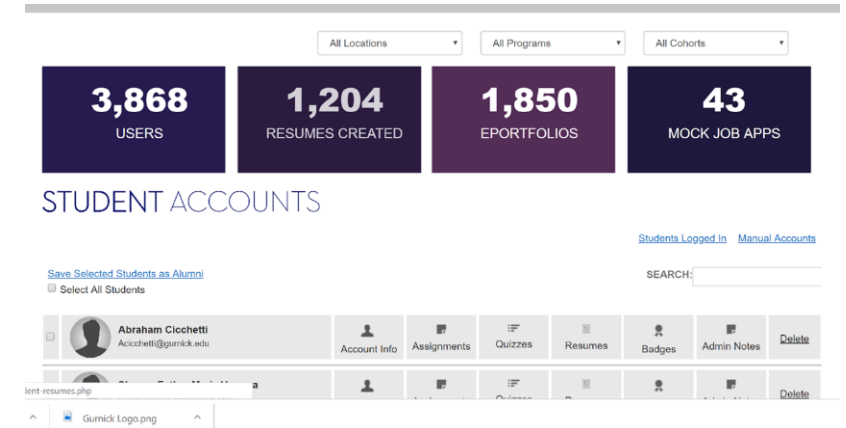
All Locations ▾
All Programs ▾
All Cohorts ▾

3,868
USERS

1,204
RESUMES CREATED

1,850
EPORTFOLIOS

43
MOCK JOB APPS

STUDENT ACCOUNTS

Students Logged In Manual Accounts

Save Selected Students as Alumni
Select All Students

SEARCH:

Abraham Cicchetti
Acicchetti@gurnick.edu
Account Info Assignments Quizzes Resumes Badges Admin Notes Delete

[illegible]
Delete

lent-resumes.php

Gurnick Logo.png